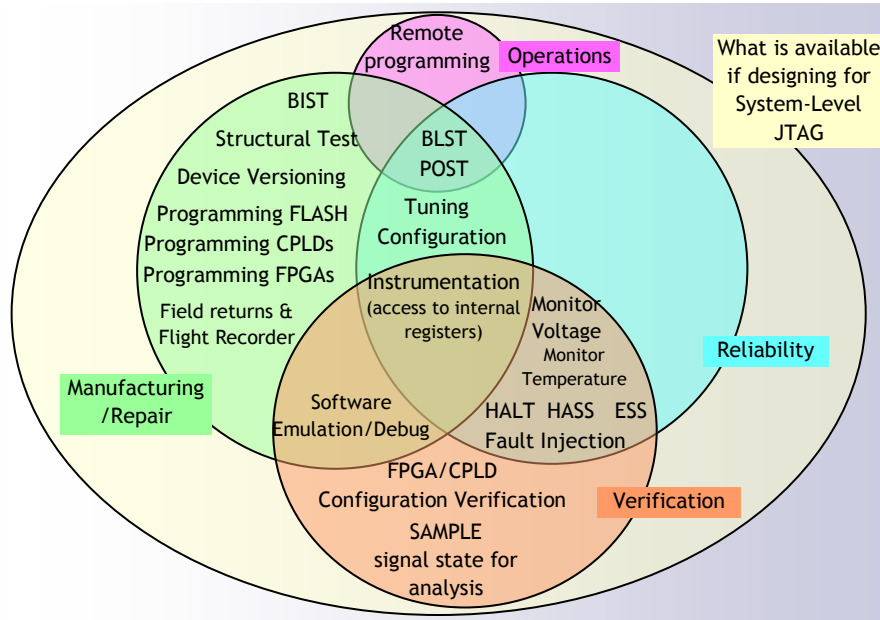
Remote programming

Operations

What is available if designing for System-Level JTAG

BIST

Structural Test

Device Versioning

Programming FLASH

Programming CPLDs

Programming FPGAs

Field returns & Flight Recorder

BLST

POST

Tuning Configuration

Instrumentation (access to internal registers)

Monitor Voltage

Monitor Temperature

Reliability

Manufacturing /Repair

Software Emulation/Debug

HALT HASS ESS

Fault Injection

FPGA/CPLD Configuration Verification

SAMPLE signal state for analysis

Verification